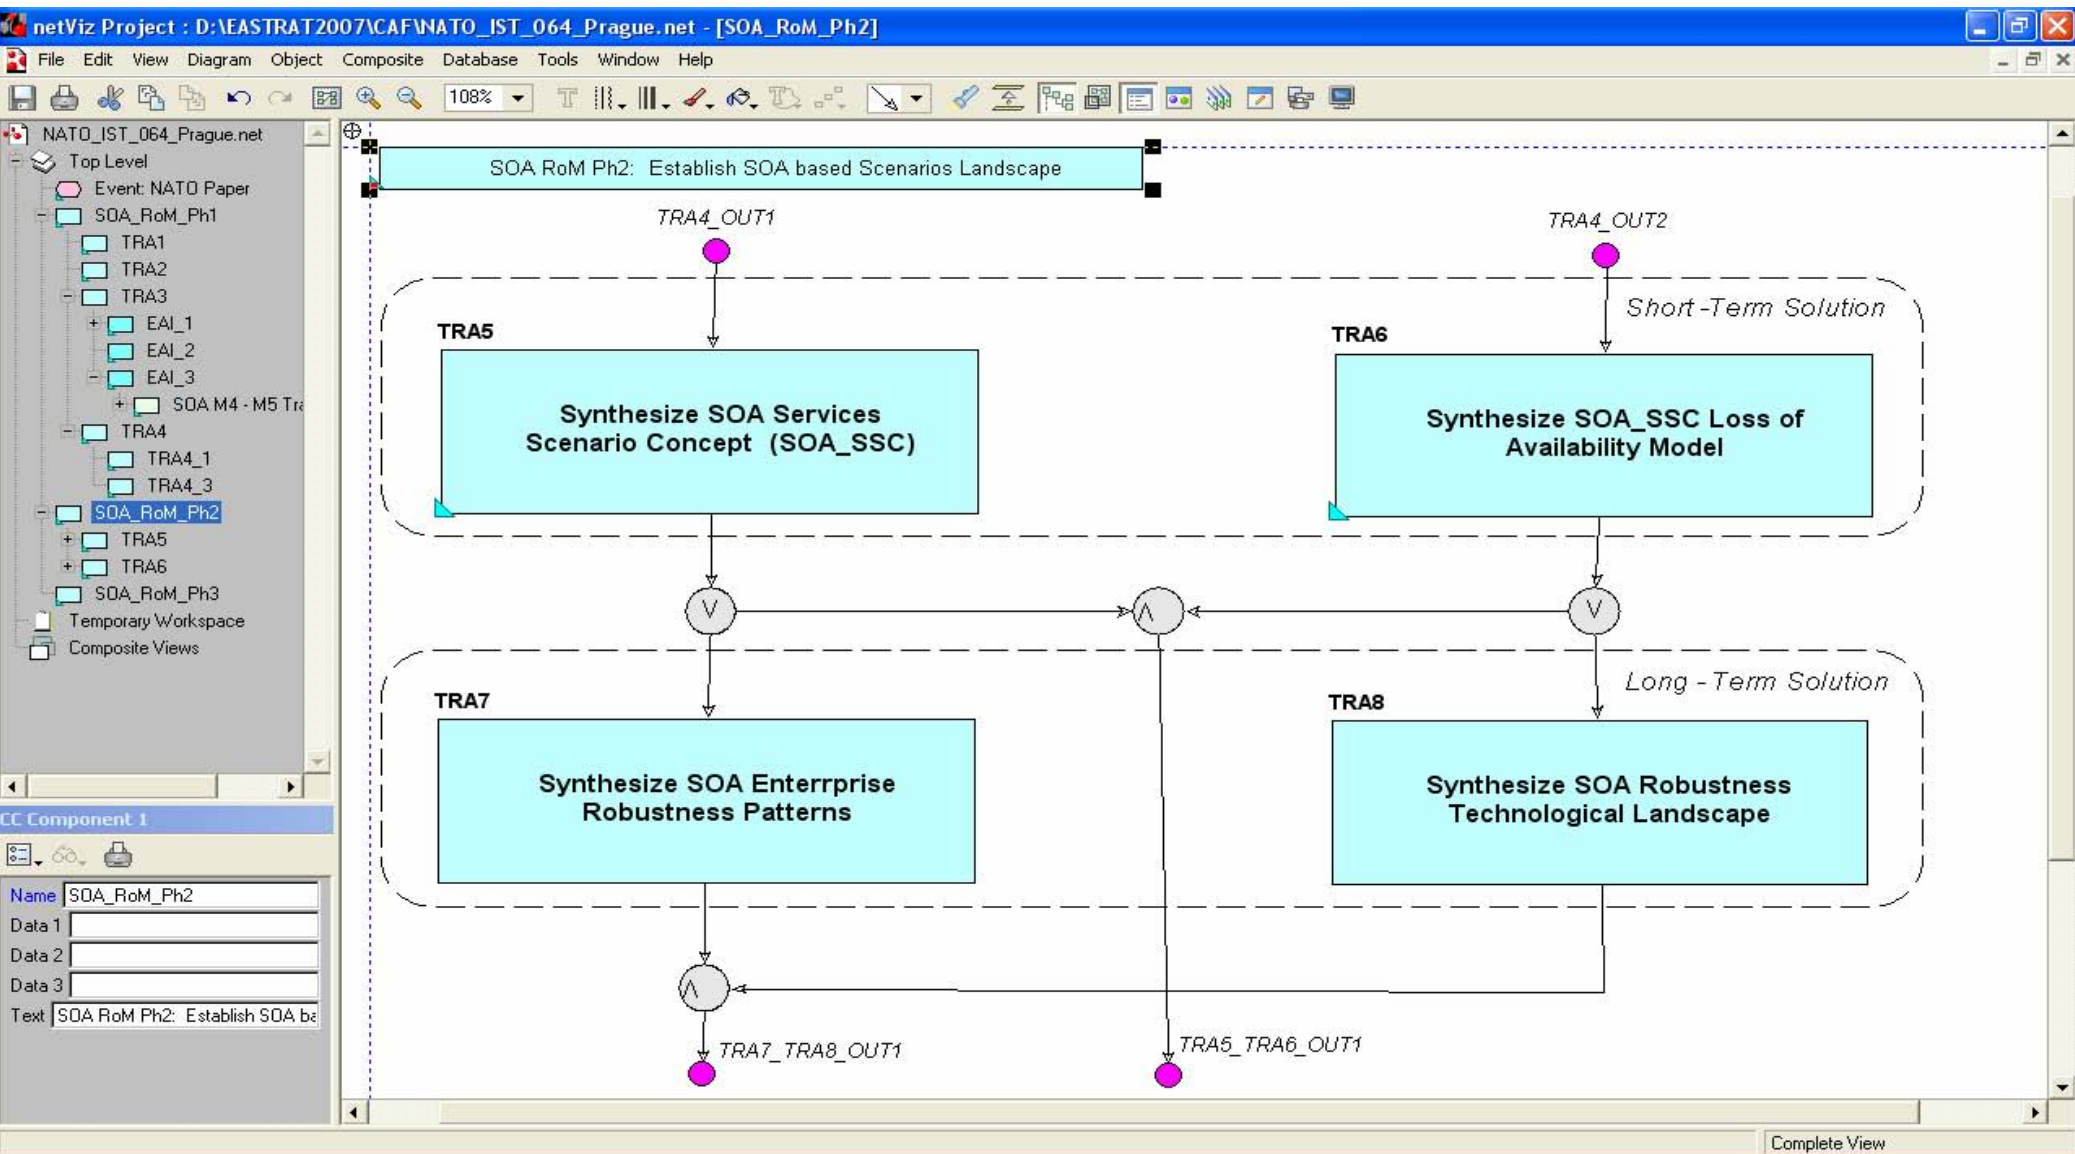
netViz Project : D:\EASTRAT2007\CAF\NATO_IST_064_Prague.net - [SOA_RoM_Ph2]

File Edit View Diagram Object Composite Database Tools Window Help

108%

NATO_IST_064_Prague.net
Top Level
Event: NATO Paper
SOA_RoM_Ph1
TRA1
TRA2
TRA3
EAI_1
EAI_2
EAI_3
SOA M4 - M5 Tr
TRA4
TRA4_1
TRA4_3
SOA_RoM_Ph2
TRA5
TRA6
SOA_RoM_Ph3
Temporary Workspace
Composite Views

CC Component 1

Name SOA_RoM_Ph2
Data 1
Data 2
Data 3
Text SOA RoM Ph2: Establish SOA ba

SOA RoM Ph2: Establish SOA based Scenarios Landscape

TRA4_OUT1

TRA4_OUT2

Short -Term Solution

TRA5

Synthesize SOA Services Scenario Concept (SOA_SSC)

TRA6

Synthesize SOA_SSC Loss of Availability Model

V

$\wedge$

V

Long - Term Solution

TRA7

Synthesize SOA Enterrprise Robustness Patterns

TRA8

Synthesize SOA Robustness Technological Landscape

$\wedge$

TRA7_TRA8_OUT1

TRA5_TRA6_OUT1

Complete View